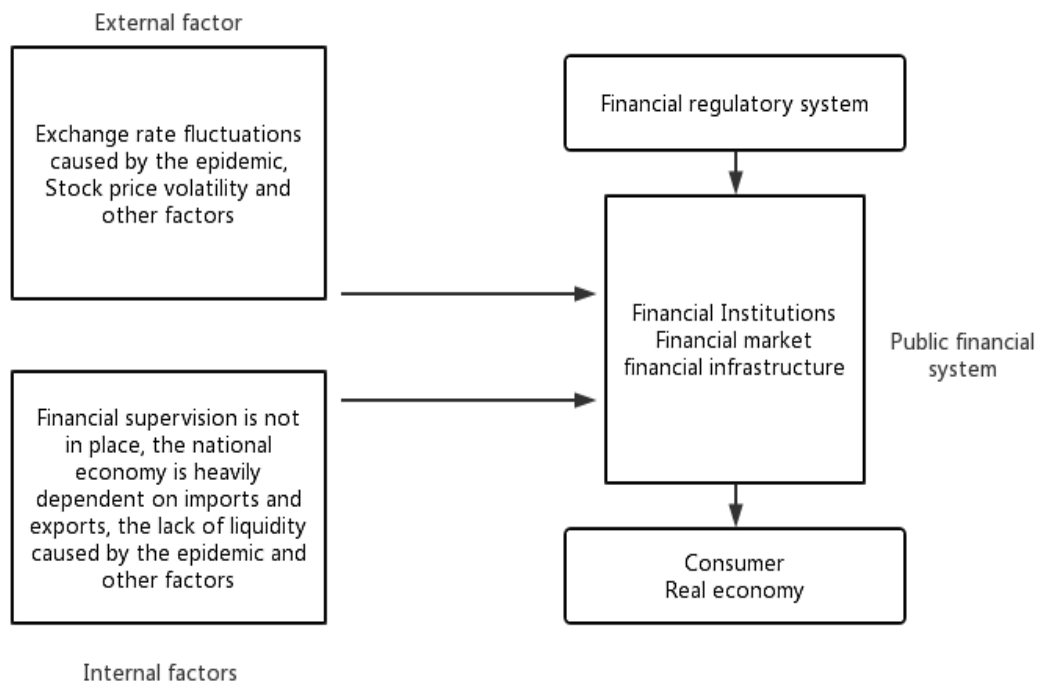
External factor

Exchange rate fluctuations caused by the epidemic, Stock price volatility and other factors

Financial supervision is not in place, the national economy is heavily dependent on imports and exports, the lack of liquidity caused by the epidemic and other factors

Internal factors

Financial regulatory system

Financial Institutions
Financial market
financial infrastructure

Public financial system

Consumer
Real economy